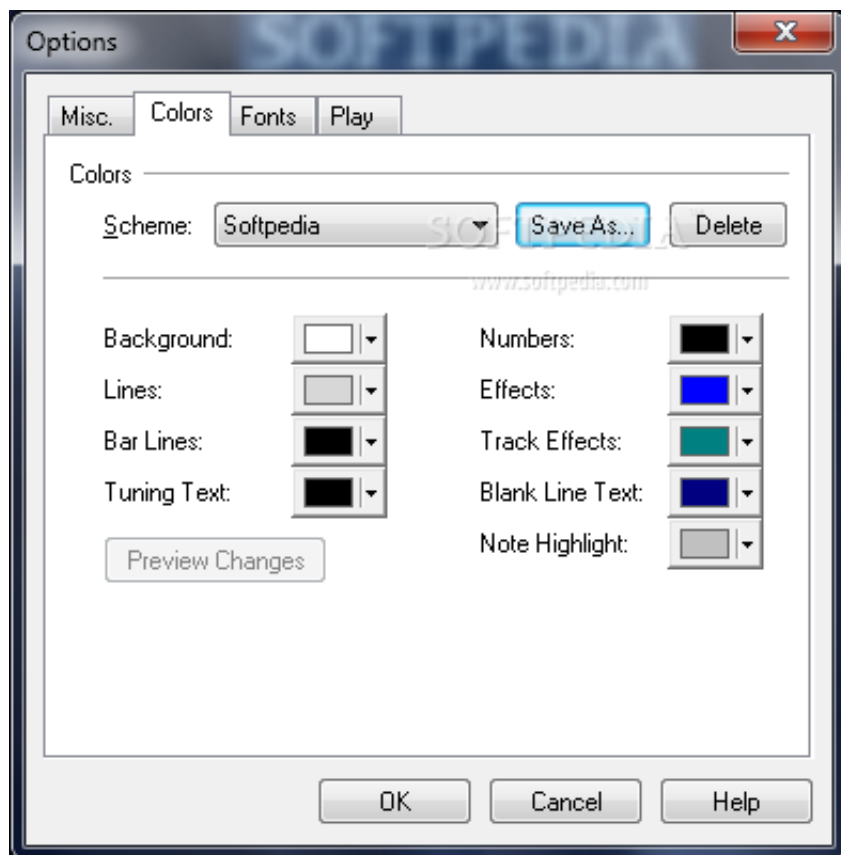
Options

SOFTPEDIA

Misc.

Colors

Fonts

Play

Colors

Scheme: Softpedia

Save As...

Delete

SOFTPEDIA

www.softpedia.com

Background:

Lines:

Bar Lines:

Tuning Text:

Preview Changes

Numbers:

Effects:

Track Effects:

Blank Line Text:

Note Highlight:

OK

Cancel

Help